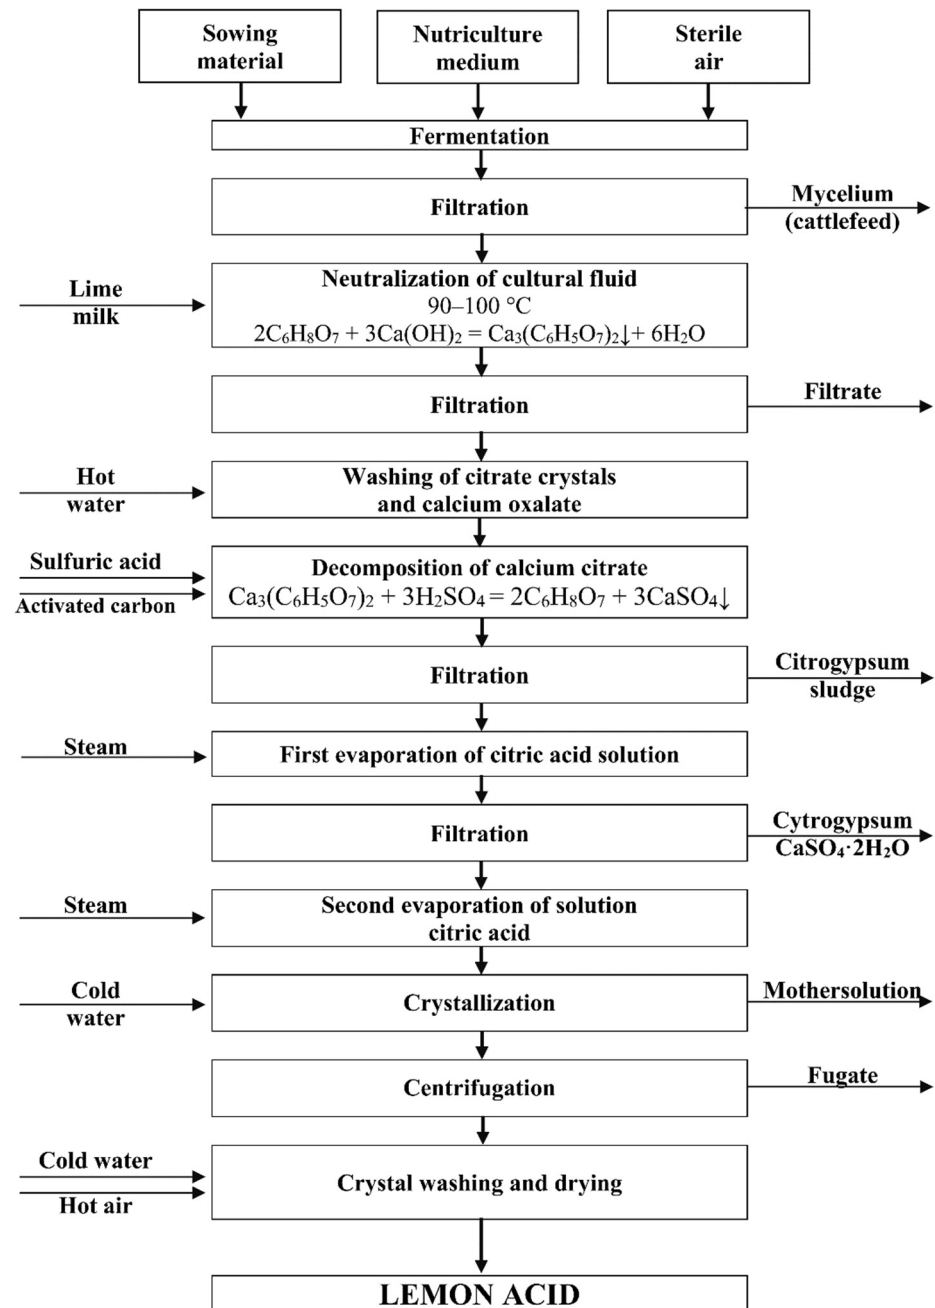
Sowing material

Nutriculture medium

Sterile air

Fermentation

Filtration

Mycelium (cattlefeed)

Lime milk

Neutralization of cultural fluid
90–100 °C
$2C_6H_8O_7 + 3Ca(OH)_2 = Ca_3(C_6H_5O_7)_2\downarrow + 6H_2O$

Filtration

Filtrate

Hot water

Washing of citrate crystals and calcium oxalate

Sulfuric acid

Activated carbon

Decomposition of calcium citrate
$Ca_3(C_6H_5O_7)_2 + 3H_2SO_4 = 2C_6H_8O_7 + 3CaSO_4\downarrow$

Filtration

Citrogypsum sludge

Steam

First evaporation of citric acid solution

Filtration

Cytrogypsum $CaSO_4 \cdot 2H_2O$

Steam

Second evaporation of solution citric acid

Cold water

Crystallization

Mothersolution

Centrifugation

Fugate

Cold water

Hot air

Crystal washing and drying

LEMON ACID